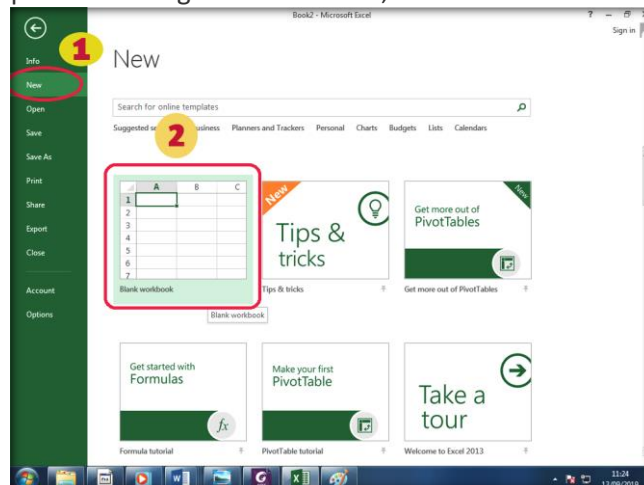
Book2 - Microsoft Excel

? – ☐ ✕

Sign in

Info

1

New

Open

Save

Save As

Print

Share

Export

Close

Account

Options

New

Search for online templates

Suggested se 2 usiness Planners and Trackers Personal Charts Budgets Lists Calendars

| | A | B | C |
|---|---|---|---|
| 1 | | | |
| 2 | | | |
| 3 | | | |
| 4 | | | |
| 5 | | | |
| 6 | | | |
| 7 | | | |

Blank workbook

Blank workbook

New

Tips & tricks

Tips & tricks

New

Get more out of PivotTables

Get more out of PivotTables

Get started with Formulas

fx

Formula tutorial

Make your first PivotTable

PivotTable tutorial

Take a tour

Welcome to Excel 2013

11:24